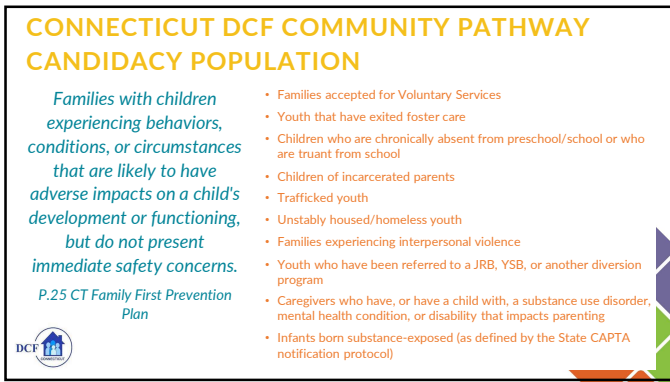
CONNECTICUT DCF COMMUNITY PATHWAY CANDIDACY POPULATION

Families with children experiencing behaviors, conditions, or circumstances that are likely to have adverse impacts on a child's development or functioning, but do not present immediate safety concerns.

P.25 CT Family First Prevention Plan

DCF CONNECTICUT

- Families accepted for Voluntary Services
- Youth that have exited foster care
- Children who are chronically absent from preschool/school or who are truant from school
- Children of incarcerated parents
- Trafficked youth
- Unstably housed/homeless youth
- Families experiencing interpersonal violence
- Youth who have been referred to a JRB, YSB, or another diversion program
- Caregivers who have, or have a child with, a substance use disorder, mental health condition, or disability that impacts parenting
- Infants born substance-exposed (as defined by the State CAPTA notification protocol)